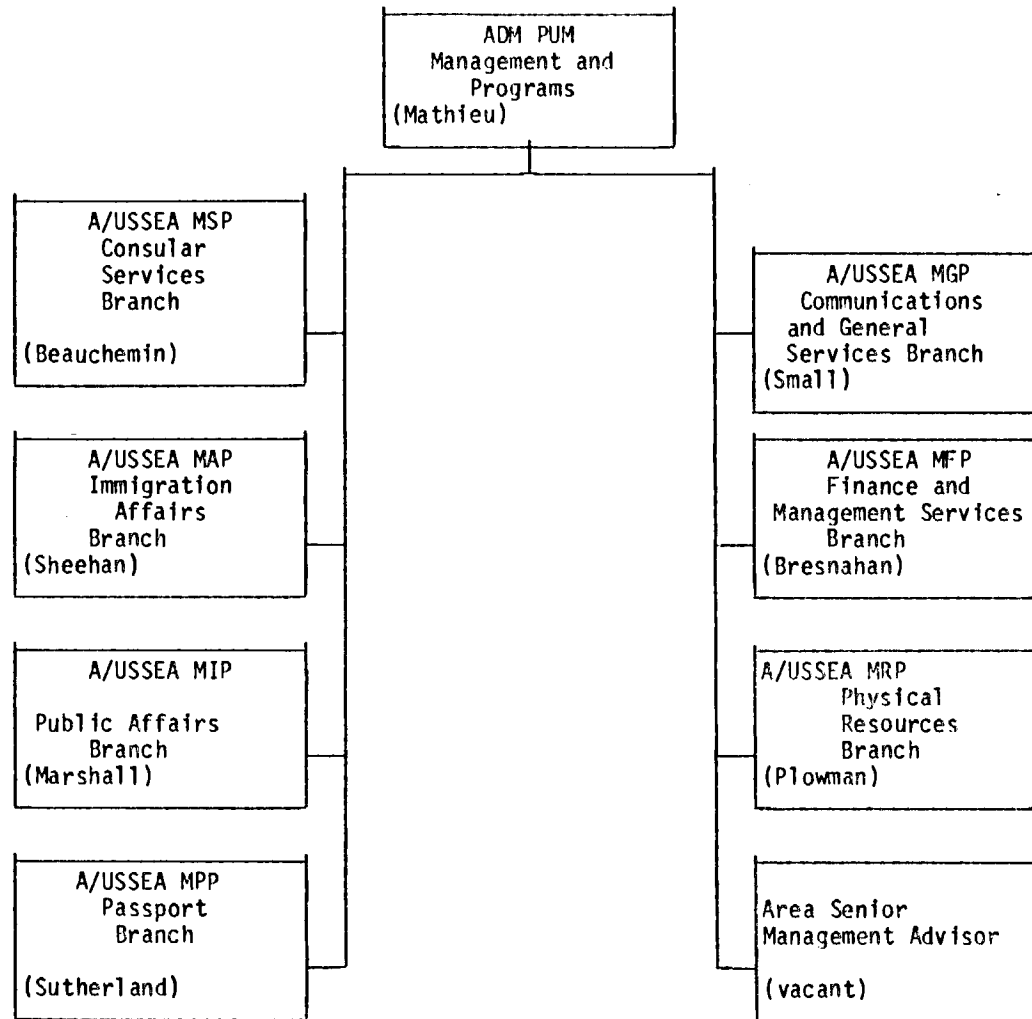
ADM PUM
Management and Programs
(Mathieu)

A/USSEA MSP
Consular Services Branch
(Beauchemin)

A/USSEA MAP
Immigration Affairs Branch
(Sheehan)

A/USSEA MIP
Public Affairs Branch
(Marshall)

A/USSEA MPP
Passport Branch
(Sutherland)

A/USSEA MGP
Communications and General Services Branch
(Small)

A/USSEA MFP
Finance and Management Services Branch
(Bresnahan)

A/USSEA MRP
Physical Resources Branch
(Plowman)

Area Senior Management Advisor
(vacant)